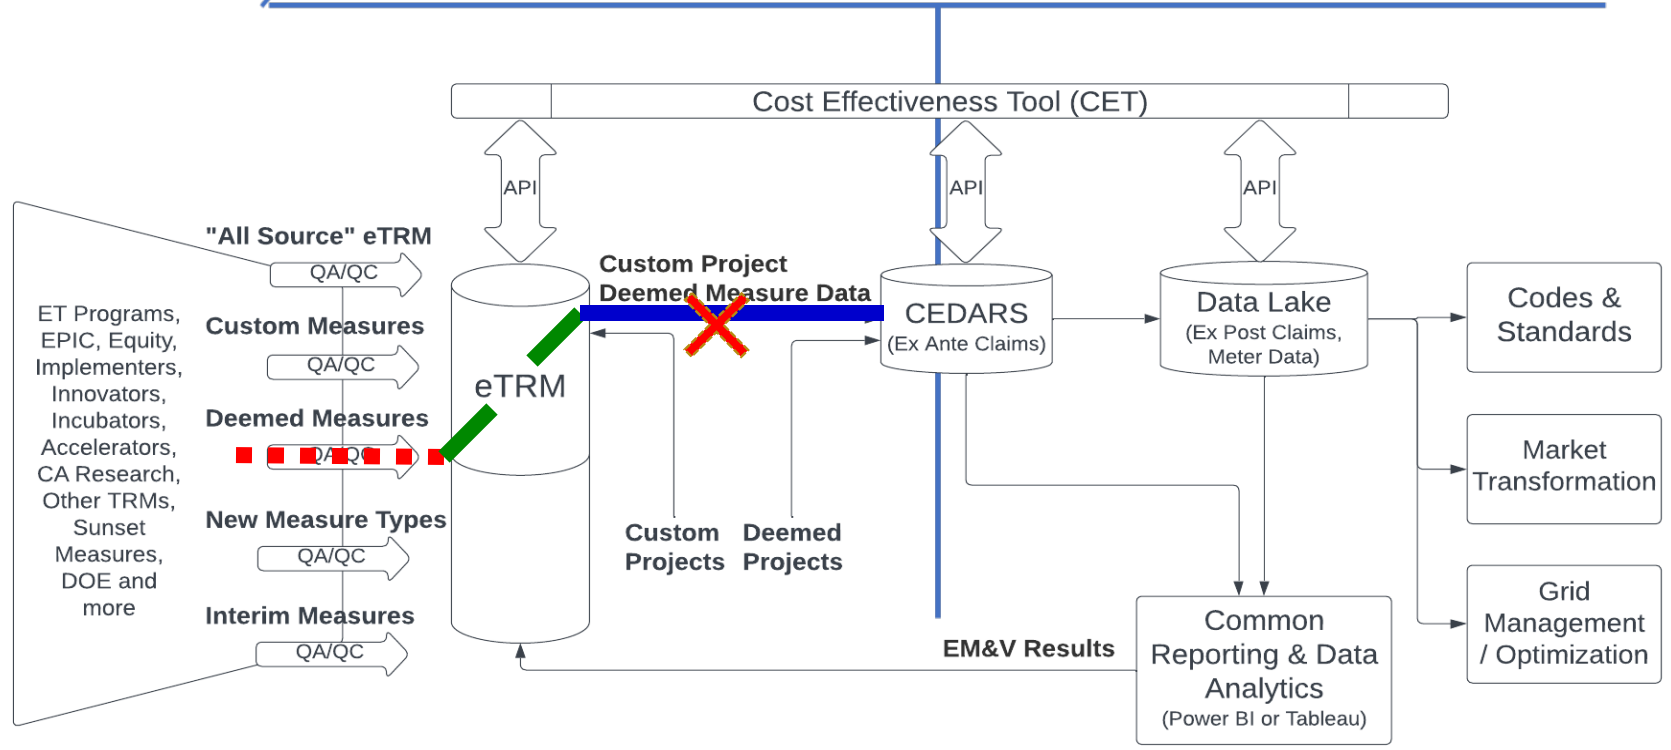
Cost Effectiveness Tool (CET)

API

API

API

ET Programs, EPIC, Equity, Implementers, Innovators, Incubators, Accelerators, CA Research, Other TRMs, Sunset Measures, DOE and more

"All Source" eTRM

QA/QC

Custom Measures

QA/QC

Deemed Measures

QA/QC

New Measure Types

QA/QC

Interim Measures

QA/QC

eTRM

Custom Project Deemed Measure Data

CEDARS
(Ex Ante Claims)

Data Lake
(Ex Post Claims, Meter Data)

Codes & Standards

Market Transformation

Grid Management / Optimization

Custom Projects

Deemed Projects

EM&V Results

Common Reporting & Data Analytics
(Power BI or Tableau)